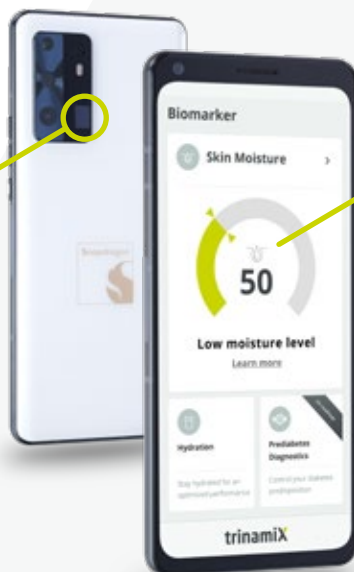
Snapdragon

Biomarker

Skin Moisture

50

Low moisture level

Learn more

Hydration

Stay hydrated for an optimised performance

Coming soon

Prediabetes Diagnostics

Control your diabetes predisposition

trinamiX